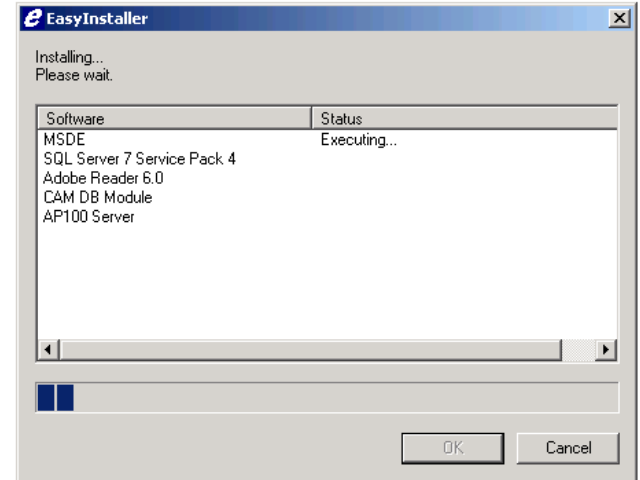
EasyInstaller

Installing...
Please wait.

| Software | Status |
|---|---|
| MSDE | Executing... |
| SQL Server 7 Service Pack 4 | |
| Adobe Reader 6.0 | |
| CAM DB Module | |
| AP100 Server | |

OK
Cancel